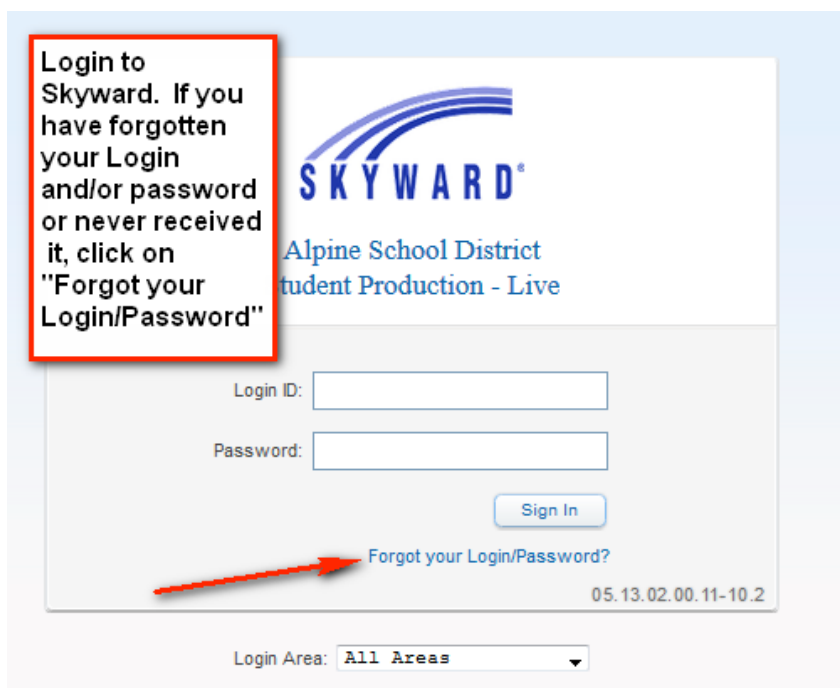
Login to Skyward. If you have forgotten your Login and/or password or never received it, click on "Forgot your Login/Password"

SKYWARD®

Alpine School District
tudent Production - Live

Login ID:

Password:

Sign In

Forgot your Login/Password?

05.13.02.00.11-10.2

Login Area: All Areas